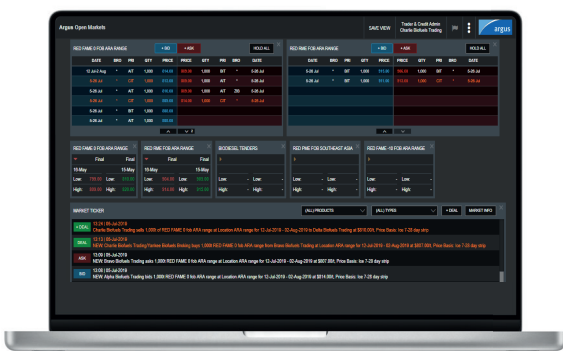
Argus Open Markets

SAVE VIEW

Trader & Credit Admin
Charlie Biofuels Trading

argus

RED FAME 0 FOB ARA RANGE

+ BID

+ ASK

HOLD ALL

| DATE | BRO | PRI | QTY | PRICE | PRICE | QTY | PRI | BRO | DATE |
|---|---|---|---|---|---|---|---|---|---|
| 12 Jul-2 Aug | * | AT | 1,000 | 814.00 | 820.00 | 1,000 | BT | * | 5-20 Jul |
| 5-20 Jul | * | CT | 1,000 | 814.00 | 825.00 | 1,000 | CT | * | 5-20 Jul |
| 5-20 Jul | * | AT | 1,000 | 810.00 | 850.00 | 1,000 | AT | ZB | 5-20 Jul |
| 5-20 Jul | * | BT | 1,000 | 810.00 | 870.00 | 1,000 | CT | * | 5-20 Jul |
| 5-20 Jul | * | | | | | | | | |
| 5-20 Jul | * | | | | | | | | |

RED FAME 0 FOB ARA RANGE

+ BID

+ ASK

HOLD ALL

| DATE | BRO | PRI | QTY | PRICE | PRICE | QTY | PRI | BRO | DATE |
|---|---|---|---|---|---|---|---|---|---|
| 5-20 Jul | * | BT | 1,000 | 814.00 | 820.00 | 1,000 | BT | * | 5-20 Jul |
| 5-20 Jul | * | BT | 1,000 | 814.00 | 825.00 | 1,000 | AT | * | 5-20 Jul |

RED FAME 0 FOB ARA RANGE

Final | Final

15-May | 15-May

Low | Low

High | High

RED FAME 0 FOB ARA RANGE

Final | Final

15-May | 15-May

Low | Low

High | High

BIODIESEL TENDERS

Low - | Low -

High - | High -

RED FME FOB SOUTHEAST ASIA

Low - | Low -

High - | High -

RED FAME -10 FOB ARA RANGE

Low - | Low -

High - | High -

MARKET TICKER

(ALL PRODUCTS)

(ALL TYPES)

+ DEAL

MARKET INFO

+ DEAL
12:29 | 05-Jul-2018
Charlie Biofuels Trading sells 1,000 RED FAME 0 fob ARA range at Location ARA range for 12-Jul-2018 - 02-Aug-2018 to Delta Biofuels Trading at $818.00/t; Price Basis: Inc 7-20 day strip

DEAL
13:13 | 05-Jul-2018
NEW Charlie Biofuels Trading Partner Biofuels Broking buys 1,000 RED FAME 0 fob ARA range from Bravo Biofuels Trading at Location ARA range for 12-Jul-2018 - 02-Aug-2018 at $807.00/t; Price Basis: Inc 7-20 day strip

ASK
13:09 | 05-Jul-2018
NEW Bravo Biofuels Trading asks 1,000 RED FAME 0 fob ARA range at Location ARA range for 12-Jul-2018 - 02-Aug-2018 at $807.00/t; Price Basis: Inc 7-20 day strip

BID
13:09 | 05-Jul-2018
NEW Alpha Biofuels Trading bids 1,000 RED FAME 0 fob ARA range at Location ARA range for 12-Jul-2018 - 02-Aug-2018 at $814.00/t; Price Basis: Inc 7-20 day strip